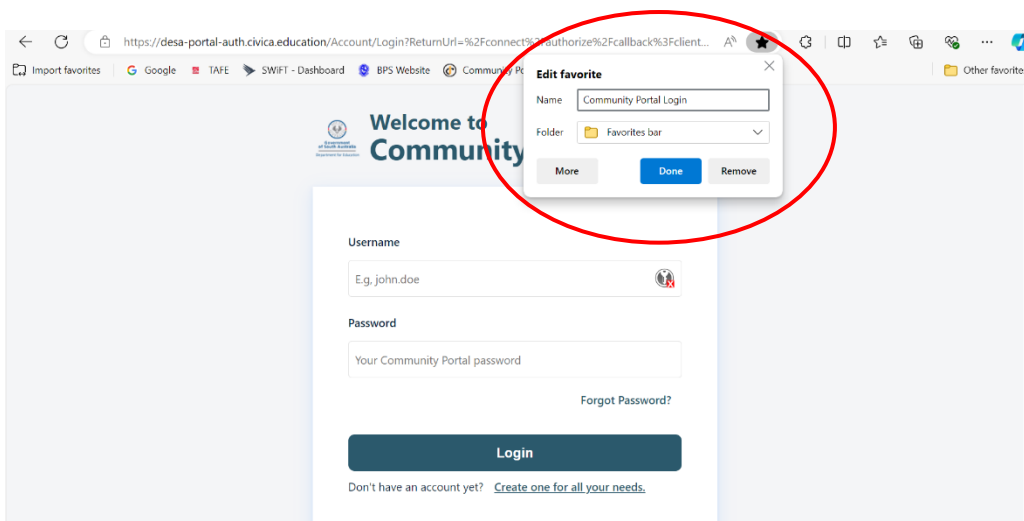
https://desa-portal-auth.civica.education/Account/Login?ReturnUrl=%2Fconnect%2Fauthorize%2Fcallback%3Fclient...

Import favorites | Google | TAFE | SWIFT - Dashboard | BPS Website | Community Po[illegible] | Other favorite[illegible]

Edit favorite

Name Community Portal Login

Folder Favorites bar

More | Done | Remove

Government of South Australia Department for Education

Welcome to Community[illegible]

Username

E.g, john.doe

Password

Your Community Portal password

Forgot Password?

Login

Don't have an account yet? Create one for all your needs.